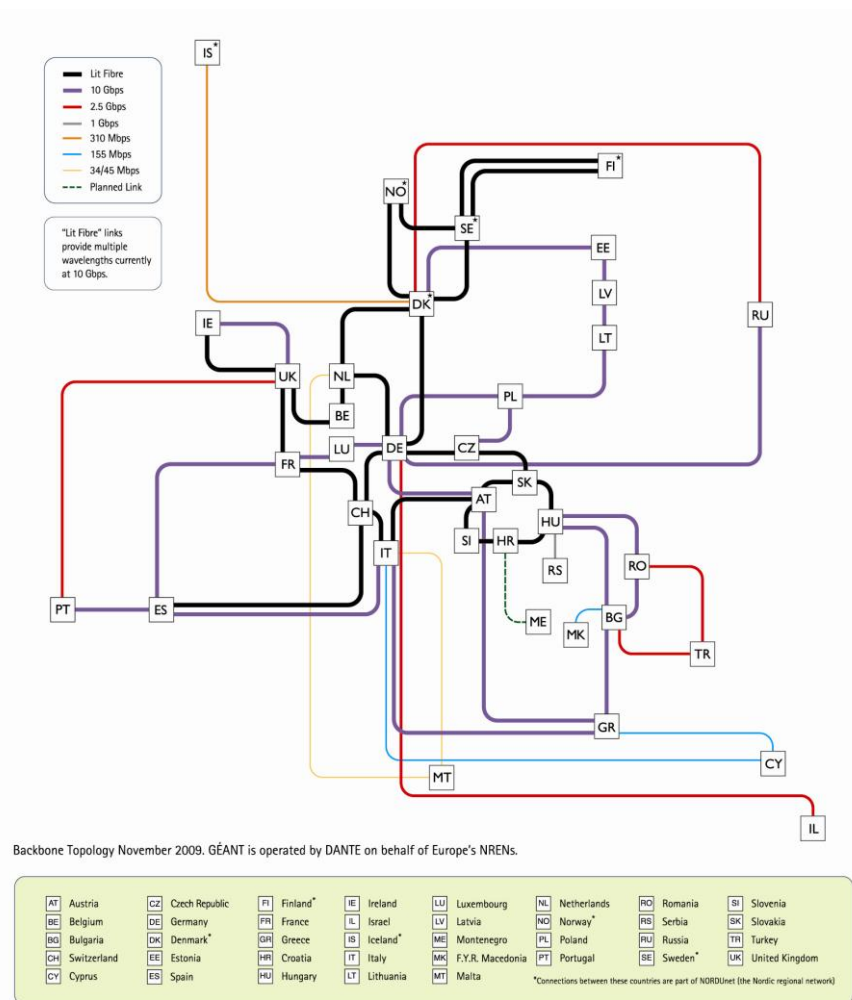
Lit Fibre
10 Gbps
2.5 Gbps
1 Gbps
310 Mbps
155 Mbps
34/45 Mbps
Planned Link

"Lit Fibre" links provide multiple wavelengths currently at 10 Gbps.

IS*
FI*
NO*
SE*
EE
LV
LT
DK*
RU
IE
UK
NL
BE
PL
LU
DE
CZ
FR
SK
AT
CH
HU
SI
HR
IT
RS
RO
PT
ES
ME
MK
BG
TR
GR
CY
MT
IL

Backbone Topology November 2009. GÉANT is operated by DANTE on behalf of Europe's NRENs.

| | | | | | | | | | | | | | | | | | | | |
|---|---|---|---|---|---|---|---|---|---|---|---|---|---|---|---|---|---|---|---|
| AT | Austria | CZ | Czech Republic | FI | Finland* | IE | Ireland | LU | Luxembourg | NL | Netherlands | RO | Romania | SI | Slovenia |
| BE | Belgium | DE | Germany | FR | France | IL | Israel | LV | Latvia | NO | Norway* | RS | Serbia | SK | Slovakia |
| BG | Bulgaria | DK | Denmark* | GR | Greece | IS | Iceland* | ME | Montenegro | PL | Poland | RU | Russia | TR | Turkey |
| CH | Switzerland | EE | Estonia | HR | Croatia | IT | Italy | MK | F.Y.R. Macedonia | PT | Portugal | SE | Sweden* | UK | United Kingdom |
| CY | Cyprus | ES | Spain | HU | Hungary | LT | Lithuania | MT | Malta | | | | | | |

*Connections between these countries are part of NORDUnet (the Nordic regional network)